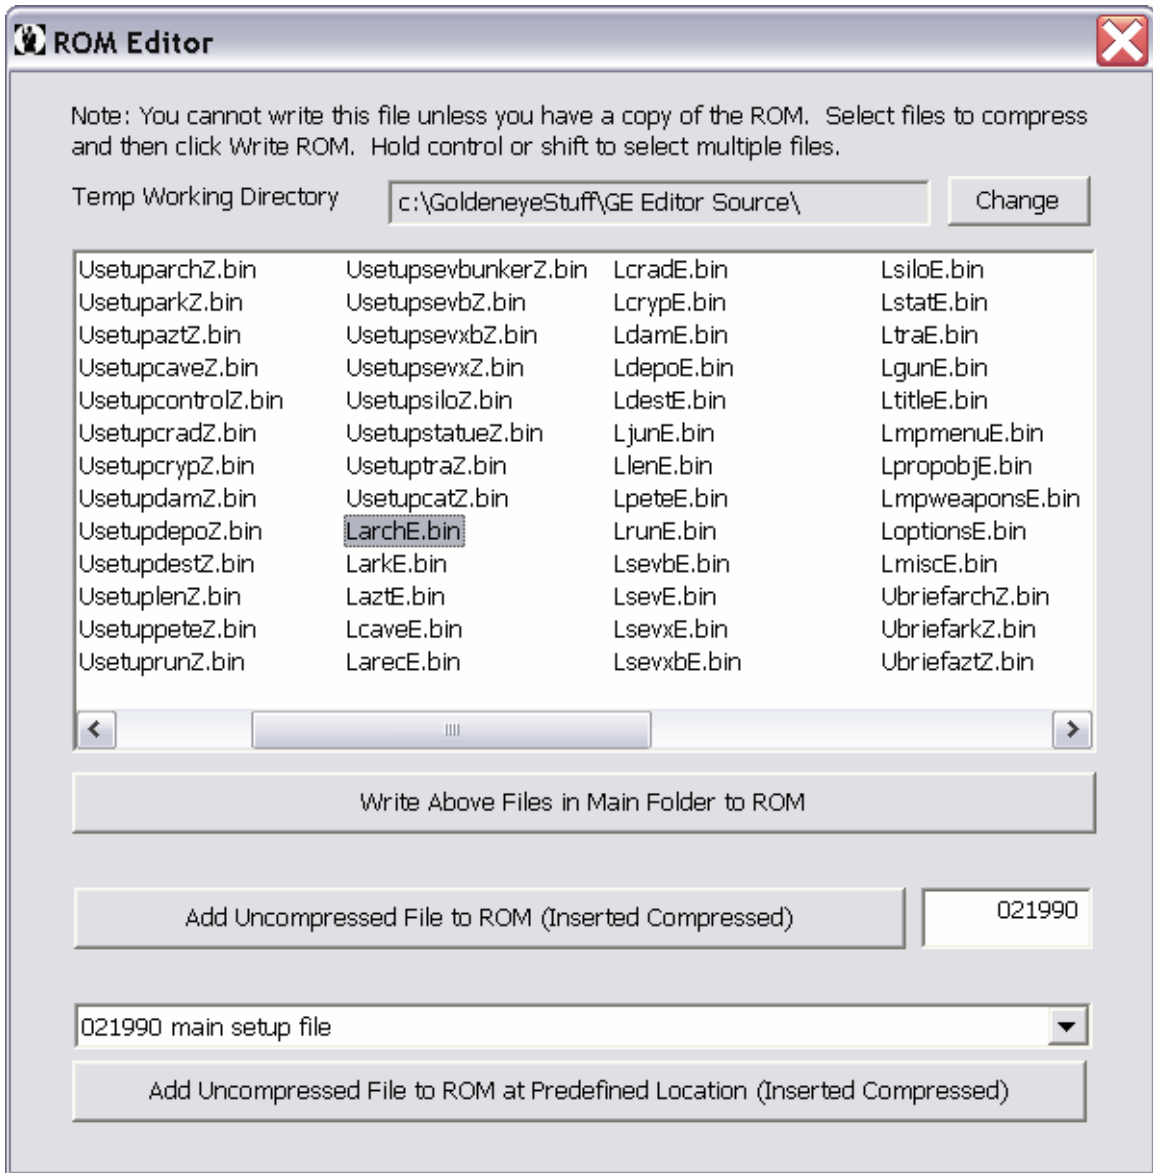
ROM Editor

Note: You cannot write this file unless you have a copy of the ROM. Select files to compress and then click Write ROM. Hold control or shift to select multiple files.

Temp Working Directory c:\GoldeneyeStuff\GE Editor Source\ Change

UsetuparchZ.bin
UsetuparkZ.bin
UsetupaztZ.bin
UsetupcaveZ.bin
UsetupcontrolZ.bin
UsetupcradZ.bin
UsetupcrypZ.bin
UsetupdamZ.bin
UsetupdepoZ.bin
UsetupdestZ.bin
UsetuplenZ.bin
UsetuppeteZ.bin
UsetuprunZ.bin

UsetupsevbunkerZ.bin
UsetupsevbZ.bin
UsetupsevxbZ.bin
UsetupsevxZ.bin
UsetupsiloZ.bin
UsetupstatueZ.bin
UsetuptraZ.bin
UsetupcatZ.bin
LarchE.bin
LarkE.bin
LaztE.bin
LcaveE.bin
LarecE.bin

LcradE.bin
LcrypE.bin
LdamE.bin
LdepoE.bin
LdestE.bin
LjunE.bin
LlenE.bin
LpeteE.bin
LrunE.bin
LsevbE.bin
LsevE.bin
LsevxE.bin
LsevxbE.bin

LsiloE.bin
LstatE.bin
LtraE.bin
LgunE.bin
LtitleE.bin
LmpmenuE.bin
LpropobjE.bin
LmpweaponsE.bin
LoptionsE.bin
LmiscE.bin
UbriefarchZ.bin
UbriefarkZ.bin
UbriefaztZ.bin

Write Above Files in Main Folder to ROM

Add Uncompressed File to ROM (Inserted Compressed) 021990

021990 main setup file

Add Uncompressed File to ROM at Predefined Location (Inserted Compressed)